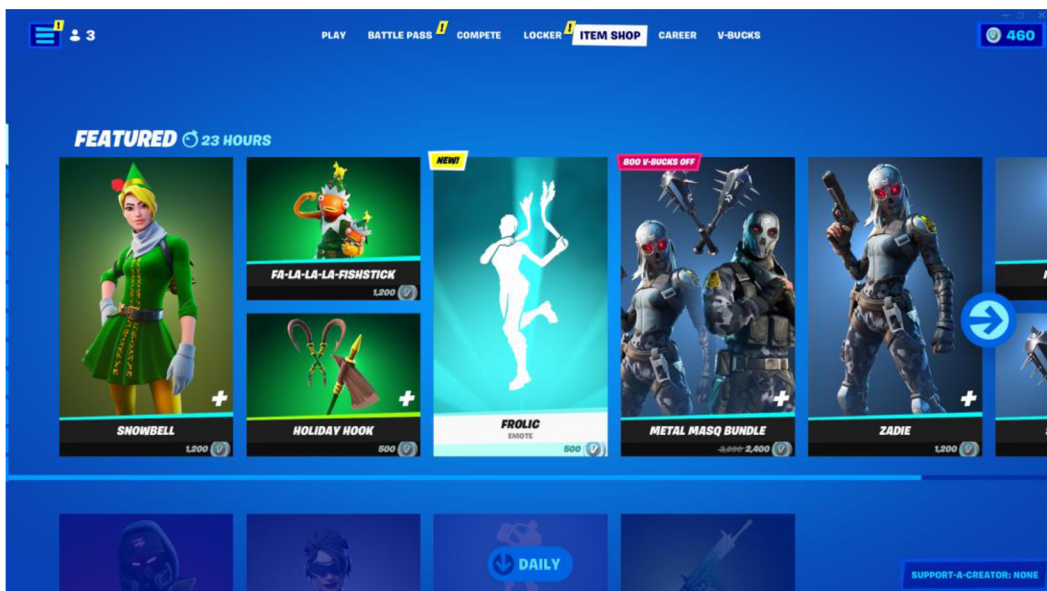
! 3

PLAY BATTLE PASS ! COMPETE LOCKER ! ITEM SHOP CAREER V-BUCKS

460

FEATURED 23 HOURS

SNOWBELL
1,200

FA-LA-LA-LA-FISHSTICK
1,200

HOLIDAY HOOK
500

NEW!

FROLIC
EMOTE
500

800 V-BUCKS OFF

METAL MASQ BUNDLE
3,200 2,400

ZADIE
1,200

DAILY

SUPPORT-A-CREATOR: NONE